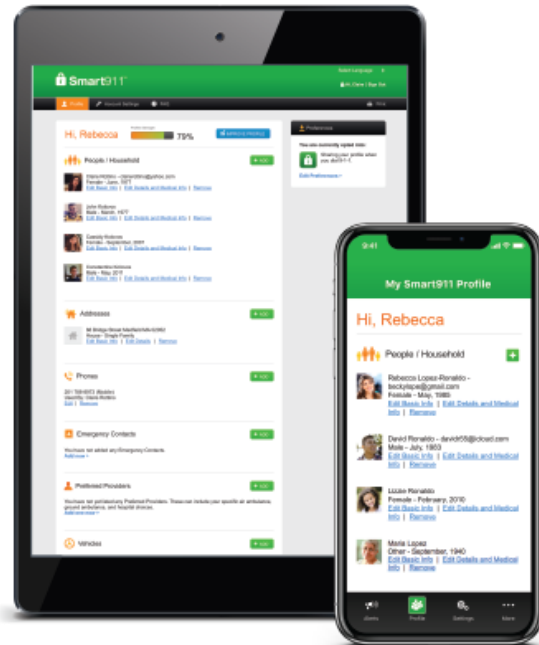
Smart911

Select Language

Hi, Clara | Sign Out

Profile

Account Settings

FAQ

Print

Hi, Rebecca

79%

Preferences

People / Household

+ Add

Edit Basic Info | Edit Details and Medical Info | Remove

Edit Basic Info | Edit Details and Medical Info | Remove

Edit Basic Info | Edit Details and Medical Info | Remove

Edit Basic Info | Edit Details and Medical Info | Remove

Addresses

+ Add

Edit Basic Info | Edit Details | Remove

Phones

+ Add

Edit | Remove

Emergency Contacts

+ Add

Preferred Providers

+ Add

Vehicles

+ Add

9:41

My Smart911 Profile

Hi, Rebecca

People / Household

Rebecca Lopez-Ronaldo - beckylope@gmail.com
Female - May, 1985
Edit Basic Info | Edit Details and Medical Info | Remove

David Ronaldo - david55@icloud.com
Male - July, 1983
Edit Basic Info | Edit Details and Medical Info | Remove

Lizzie Ronaldo
Female - February, 2010
Edit Basic Info | Edit Details and Medical Info | Remove

Maria Lopez
Other - September, 1940
Edit Basic Info | Edit Details and Medical Info | Remove

Alerts

Profile

Settings

More